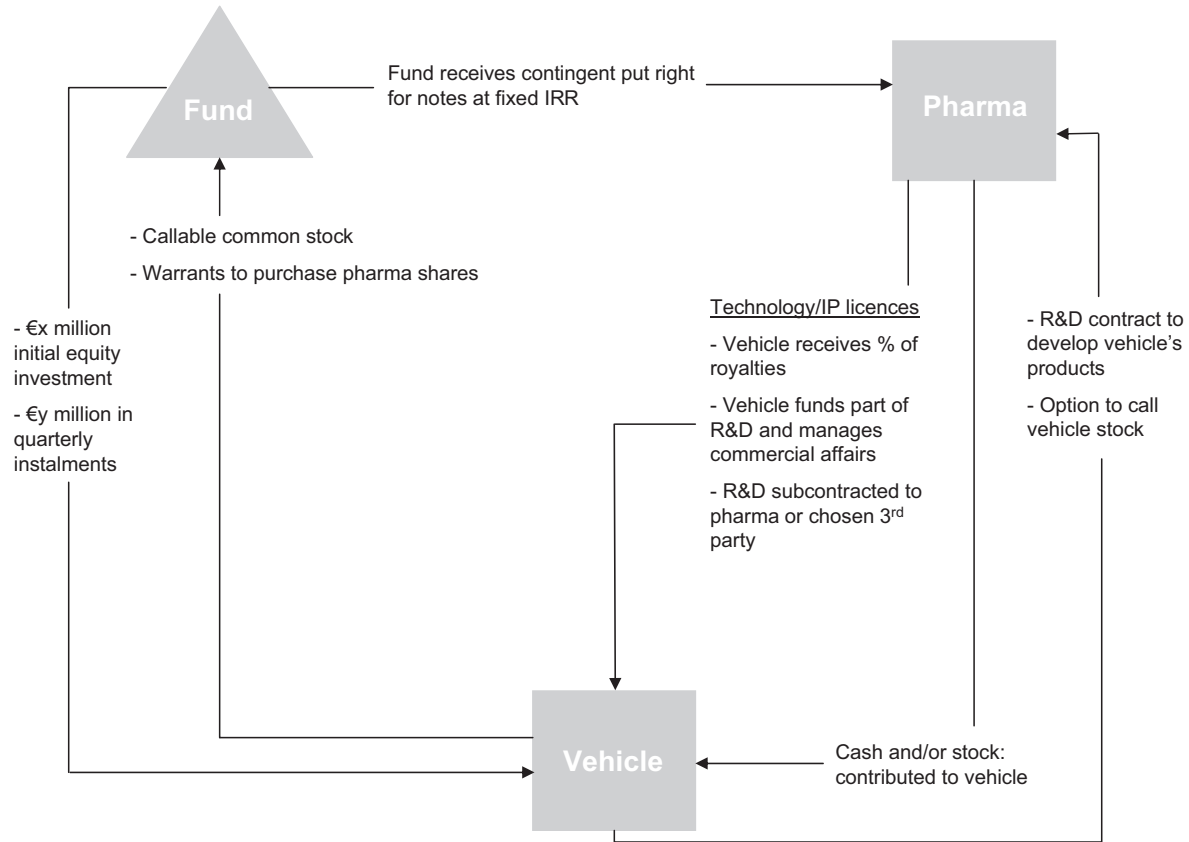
Fund

Fund receives contingent put right for notes at fixed IRR

Pharma

- Callable common stock

- Warrants to purchase pharma shares

- €x million initial equity investment

- €y million in quarterly instalments

Technology/IP licences

- Vehicle receives % of royalties

- Vehicle funds part of R&D and manages commercial affairs

- R&D subcontracted to pharma or chosen 3$^{rd}$ party

- R&D contract to develop vehicle's products

- Option to call vehicle stock

Vehicle

Cash and/or stock: contributed to vehicle